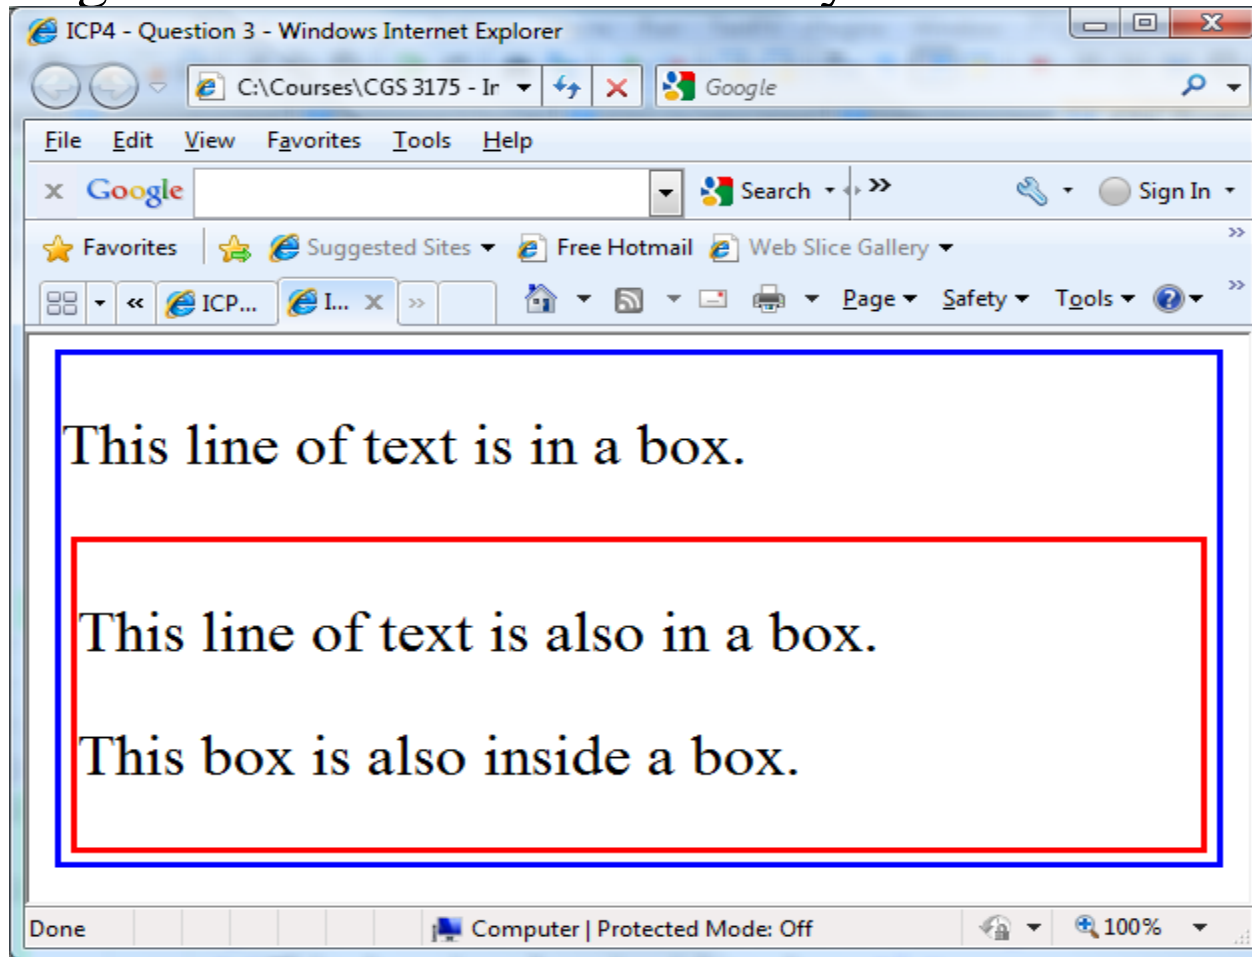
ICP4 - Question 3 - Windows Internet Explorer

C:\Courses\CGS 3175 - Ir

Google

File Edit View Favorites Tools Help

Google

Search

Sign In

Favorites

Suggested Sites

Free Hotmail

Web Slice Gallery

ICP...

I...

Page Safety Tools

This line of text is in a box.

This line of text is also in a box.

This box is also inside a box.

Done

Computer | Protected Mode: Off

100%